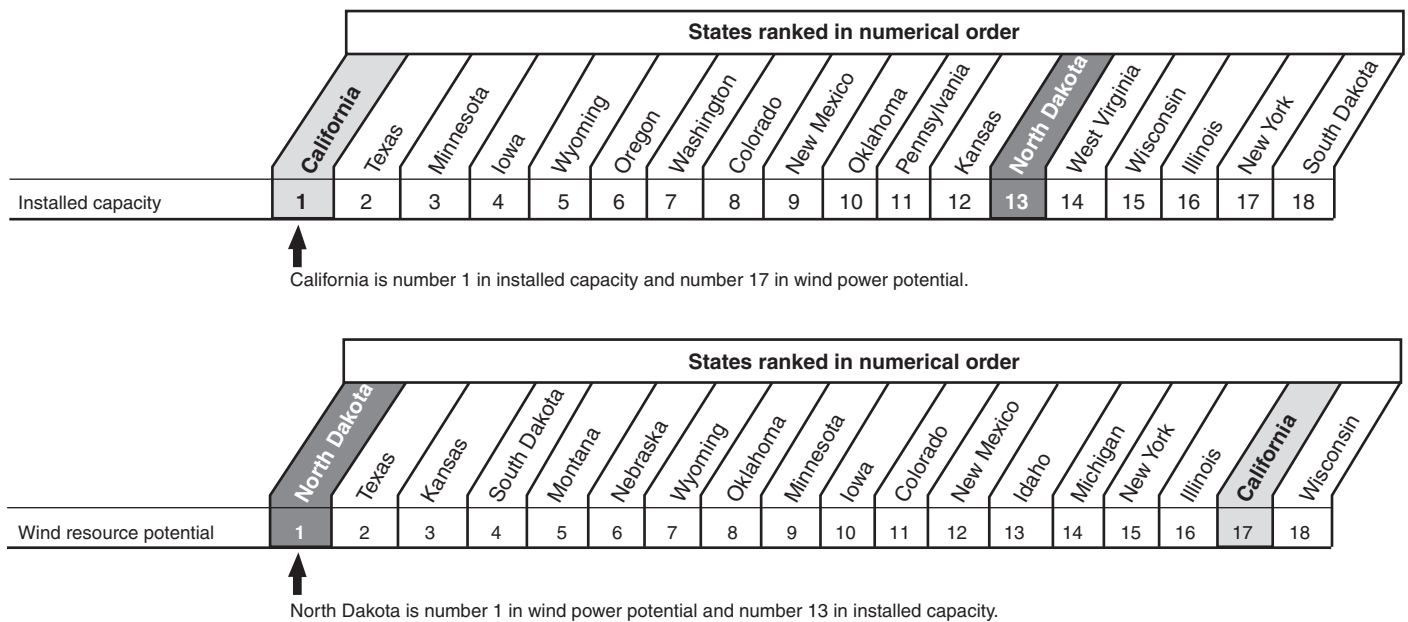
States ranked in numerical order

| | California | Texas | Minnesota | Iowa | Wyoming | Oregon | Washington | Colorado | New Mexico | Oklahoma | Pennsylvania | Kansas | North Dakota | West Virginia | Wisconsin | Illinois | New York | South Dakota |
|---|---|---|---|---|---|---|---|---|---|---|---|---|---|---|---|---|---|---|
| Installed capacity | 1 | 2 | 3 | 4 | 5 | 6 | 7 | 8 | 9 | 10 | 11 | 12 | 13 | 14 | 15 | 16 | 17 | 18 |

California is number 1 in installed capacity and number 17 in wind power potential.

States ranked in numerical order

| | North Dakota | Texas | Kansas | South Dakota | Montana | Nebraska | Wyoming | Oklahoma | Minnesota | Iowa | Colorado | New Mexico | Idaho | Michigan | New York | Illinois | California | Wisconsin |
|---|---|---|---|---|---|---|---|---|---|---|---|---|---|---|---|---|---|---|
| Wind resource potential | 1 | 2 | 3 | 4 | 5 | 6 | 7 | 8 | 9 | 10 | 11 | 12 | 13 | 14 | 15 | 16 | 17 | 18 |

North Dakota is number 1 in wind power potential and number 13 in installed capacity.